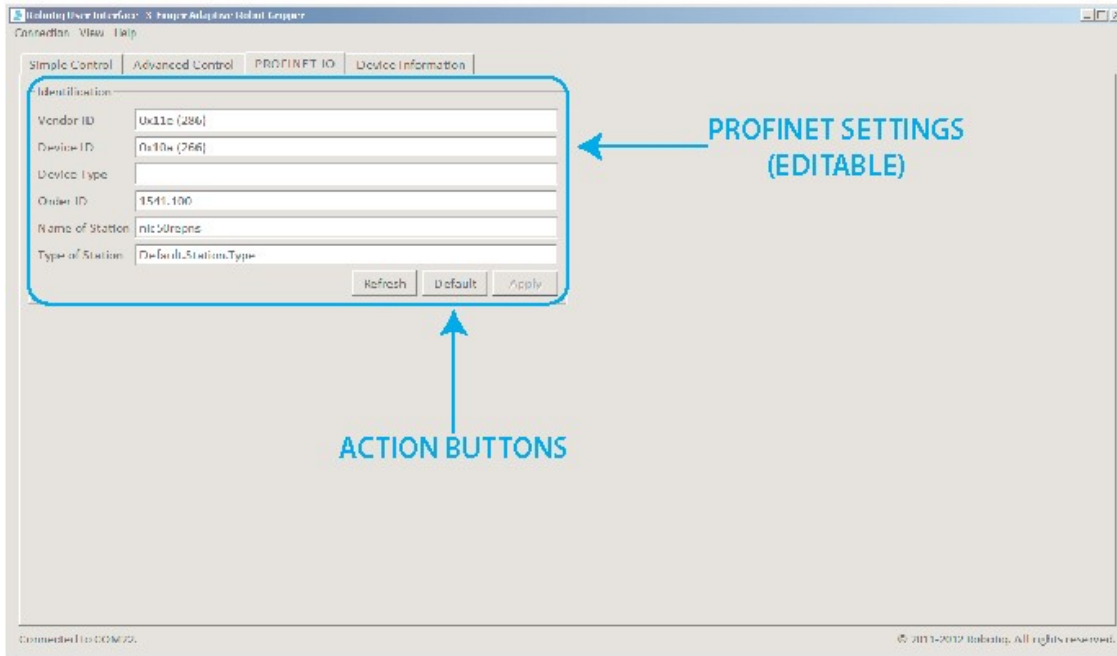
Robotiq User Interface - 3-Finger Adaptive Robot Gripper

Connection View Help

Simple Control | Advanced Control | PROFINET IO | Device Information

Identification

Vendor ID 0x11e (286)

Device ID 0x10a (266)

Device Type

Order ID 1541.100

Name of Station nic50repns

Type of Station Default.Station.Type

Refresh Default Apply

PROFINET SETTINGS (EDITABLE)

ACTION BUTTONS

Connected to COM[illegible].

© 2011-2012 Robotiq. All rights reserved.